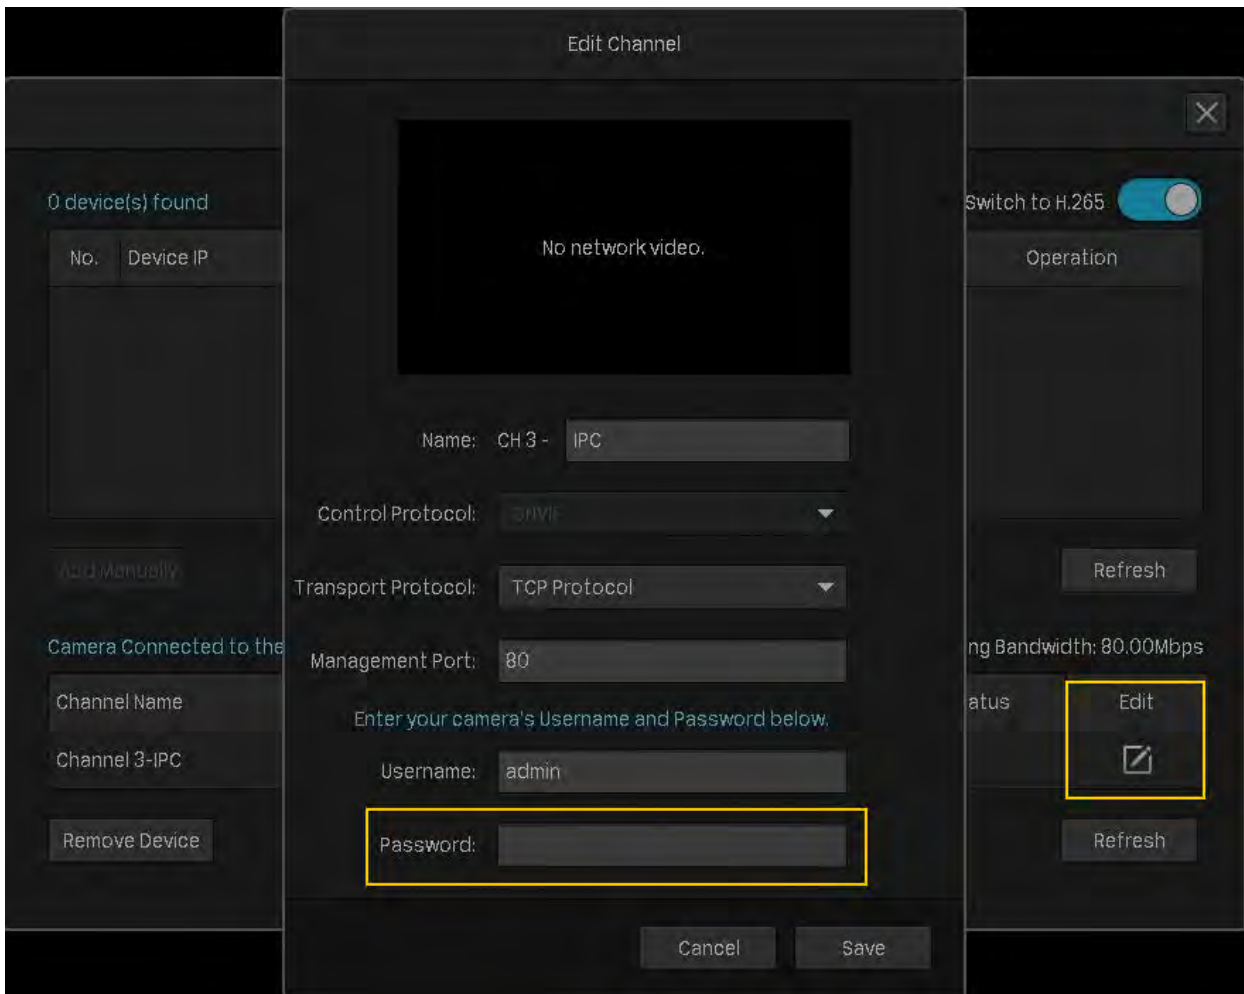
Edit Channel

0 device(s) found

Switch to H.265

No.

Device IP

Operation

No network video.

Name: CH 3 - IPC

Control Protocol: ONVIF

Add Manually

Refresh

Transport Protocol: TCP Protocol

Camera Connected to the

Management Port: 80

ng Bandwidth: 80.00Mbps

Channel Name

atus

Edit

Enter your camera's Username and Password below.

Channel 3-IPC

Username: admin

Remove Device

Password:

Refresh

Cancel

Save